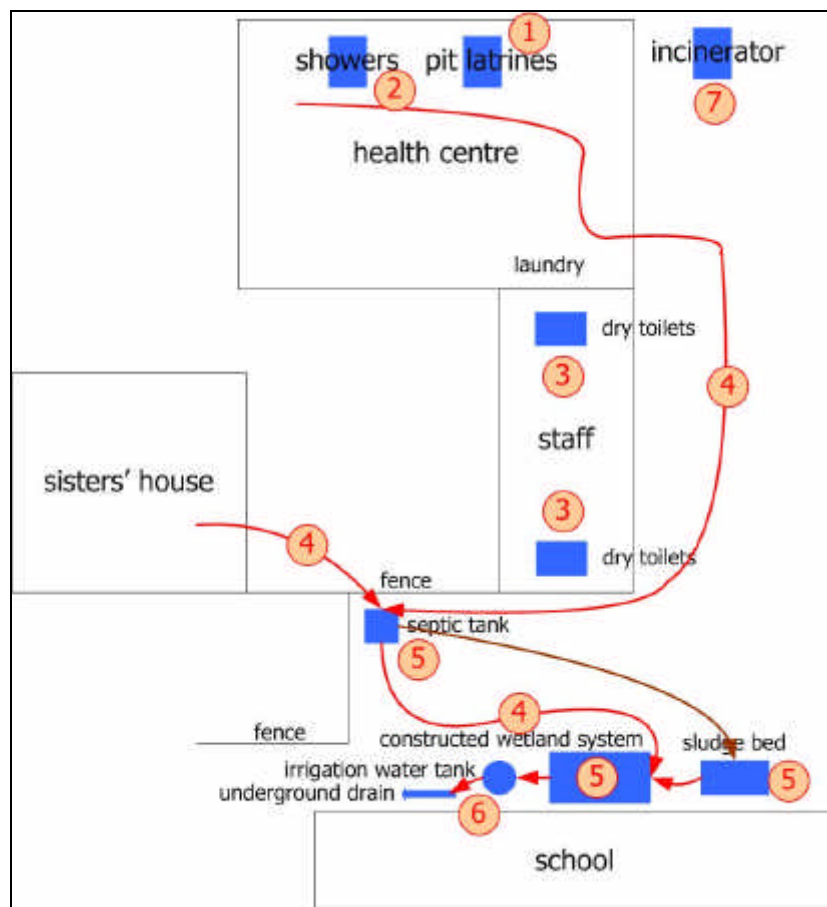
1
showers
pit latrines
incinerator
2
7
health centre
laundry
dry toilets
3
4
staff
sisters' house
3
4
dry toilets
fence
septic tank
5
4
fence
constructed wetland system
sludge bed
irrigation water tank
5
5
underground drain
6
school